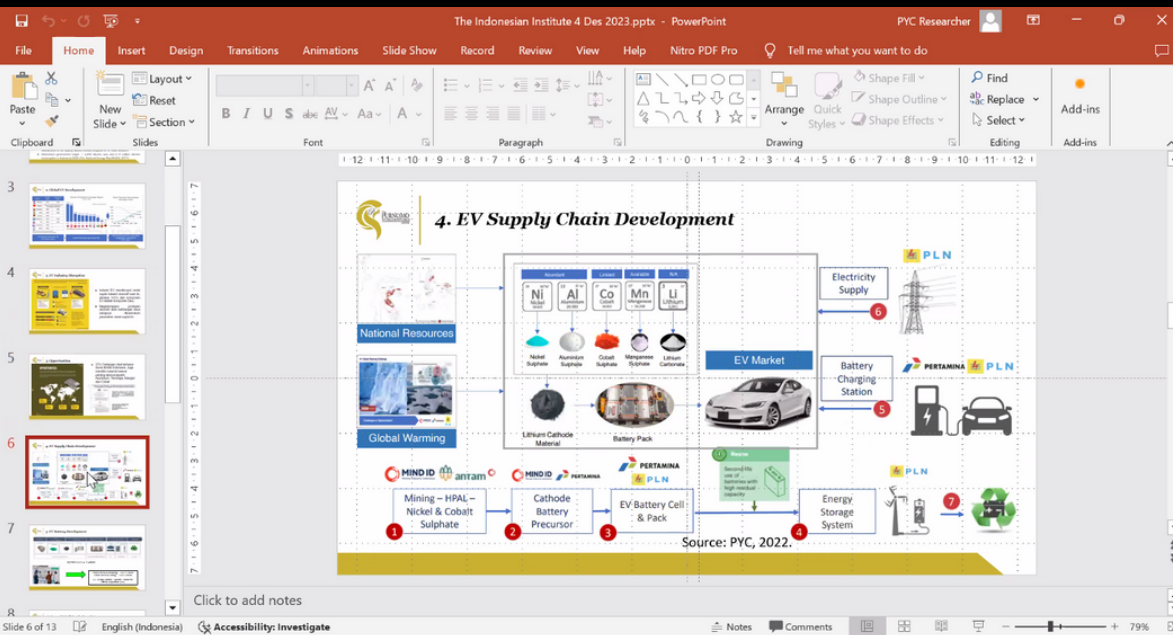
The Indonesian Institute 4 Des 2023.pptx - PowerPoint

PYC Researcher

File Home Insert Design Transitions Animations Slide Show Record Review View Help Nitro PDF Pro Tell me what you want to do

Paste Clipboard New Slide Layout Reset Section Slides Font Paragraph Arrange Quick Styles Shape Fill Shape Outline Shape Effects Drawing Find Replace Select Editing Add-ins Add-ins

3
4
5
6
7
8

4. EV Supply Chain Development

National Resources

Global Warming

Ni Nickel
Al Aluminium
Co Cobalt
Mn Manganese
Li Lithium

Nickel Sulphate
Aluminium Sulphate
Cobalt Sulphate
Manganese Sulphate
Lithium Carbonate

Lithium Cathode Material
Battery Pack

EV Market

PLN

Electricity Supply
6

Battery Charging Station
5

PERTAMINA PLN

MIND ID antam
MIND ID PERTAMINA
PERTAMINA PLN
PLN

Mining – HPAL – Nickel & Cobalt Sulphate
1

Cathode Battery Precursor
2

EV Battery Cell & Pack
3

Energy Storage System
4

7

Source: PYC, 2022.

Click to add notes

Slide 6 of 13 English (Indonesia) Accessibility: Investigate Notes Comments 79%